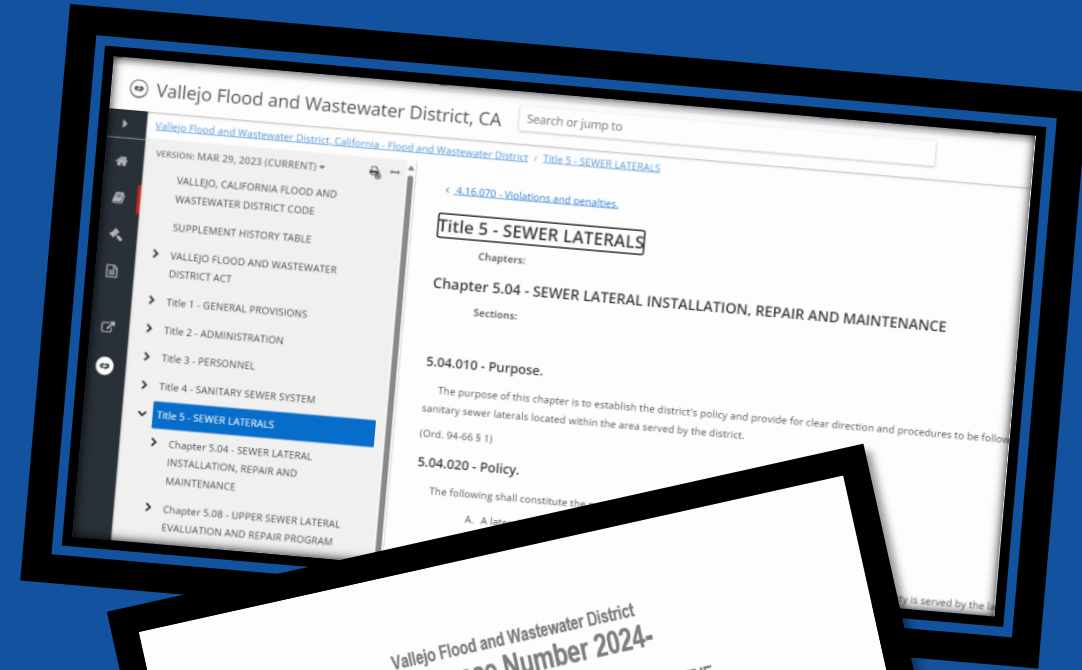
Vallejo Flood and Wastewater District, CA

Search or jump to

Vallejo Flood and Wastewater District, California - Flood and Wastewater District / Title 5 - SEWER LATERALS

VERSION: MAR 29, 2023 (CURRENT)

VALLEJO, CALIFORNIA FLOOD AND WASTEWATER DISTRICT CODE

SUPPLEMENT HISTORY TABLE

VALLEJO FLOOD AND WASTEWATER DISTRICT ACT

Title 1 - GENERAL PROVISIONS

Title 2 - ADMINISTRATION

Title 3 - PERSONNEL

Title 4 - SANITARY SEWER SYSTEM

Title 5 - SEWER LATERALS

Chapter 5.04 - SEWER LATERAL INSTALLATION, REPAIR AND MAINTENANCE

Chapter 5.08 - UPPER SEWER LATERAL EVALUATION AND REPAIR PROGRAM

4.16.070 - Violations and penalties.

Title 5 - SEWER LATERALS

Chapters:

Chapter 5.04 - SEWER LATERAL INSTALLATION, REPAIR AND MAINTENANCE

Sections:

5.04.010 - Purpose.

The purpose of this chapter is to establish the district's policy and provide for clear direction and procedures to be follow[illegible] sanitary sewer laterals located within the area served by the district.

(Ord. 94-66 § 1)

5.04.020 - Policy.

The following shall constitute the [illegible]

A. A lat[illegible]

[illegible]ty is served by the la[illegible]

Vallejo Flood and Wastewater District

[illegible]ce Number 2024-